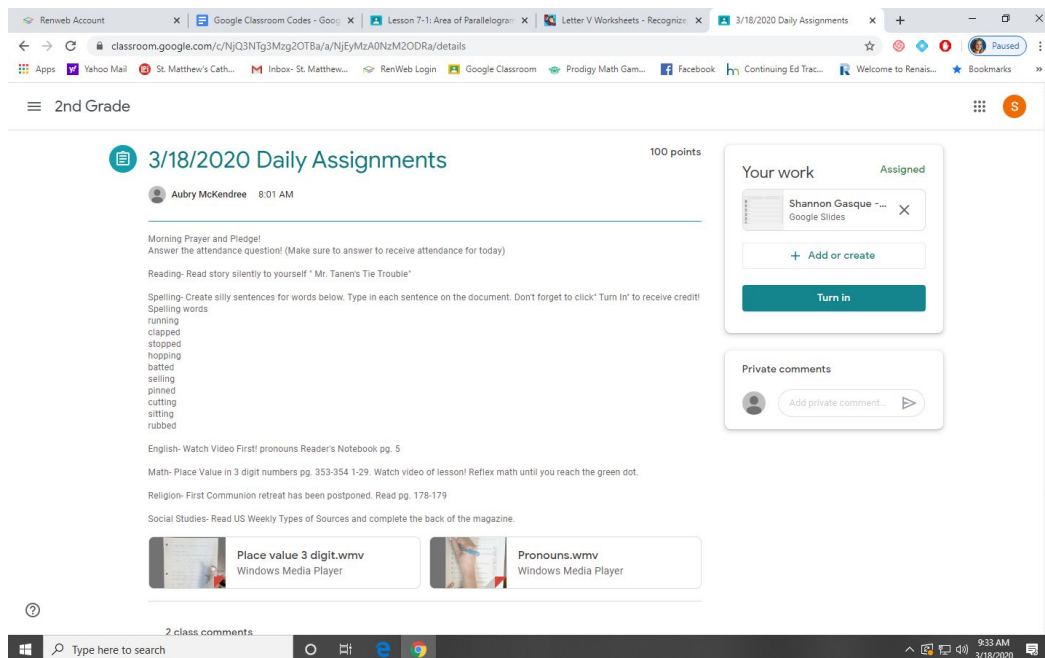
Renweb Account | Google Classroom Codes - Goog | Lesson 7-1: Area of Parallelogram | Letter V Worksheets - Recognize | 3/18/2020 Daily Assignments

classroom.google.com/c/NjQ3NTg3Mzg2OTBa/a/NjEyMzA0NzM2ODRa/details

Paused

Apps | Yahoo Mail | St. Matthew's Cath... | Inbox- St. Matthew... | RenWeb Login | Google Classroom | Prodigy Math Gam... | Facebook | Continuing Ed Trac... | Welcome to Renais... | Bookmarks

2nd Grade

S

3/18/2020 Daily Assignments

100 points

Aubry McKendree 8:01 AM

Morning Prayer and Pledge!
Answer the attendance question! (Make sure to answer to receive attendance for today)

Reading- Read story silently to yourself " Mr. Tanen's Tie Trouble"

Spelling- Create silly sentences for words below. Type in each sentence on the document. Don't forget to click" Turn In" to receive credit!
Spelling words
running
clapped
stopped
hopping
batted
selling
pinned
cutting
sitting
rubbed

English- Watch Video First! pronouns Reader's Notebook pg. 5

Math- Place Value in 3 digit numbers pg. 353-354 1-29. Watch video of lesson! Reflex math until you reach the green dot.

Religion- First Communion retreat has been postponed. Read pg. 178-179

Social Studies- Read US Weekly Types of Sources and complete the back of the magazine.

Place value 3 digit.wmv
Windows Media Player

Pronouns.wmv
Windows Media Player

2 class comments

Your work

Assigned

Shannon Gasque -...
Google Slides

+ Add or create

Turn in

Private comments

Add private comment...

Type here to search

9:33 AM
3/18/2020